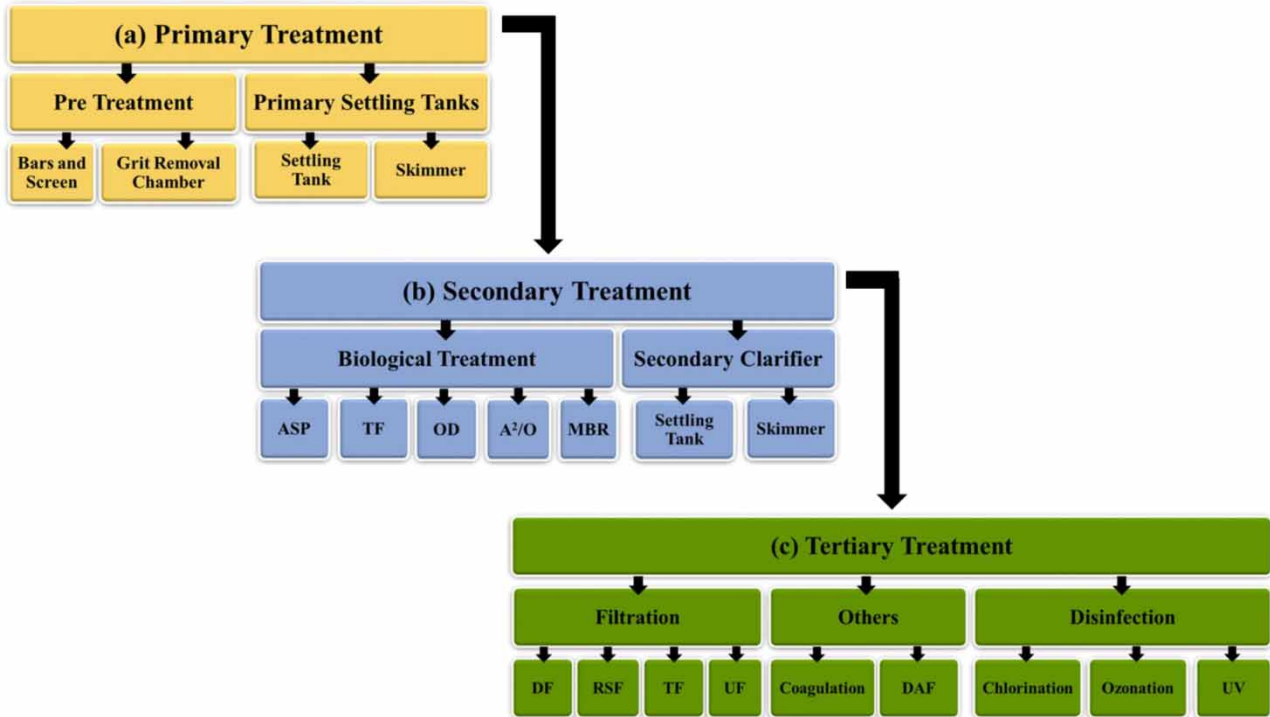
(a) Primary Treatment

Pre Treatment

Primary Settling Tanks

Bars and Screen

Grit Removal Chamber

Settling Tank

Skimmer

(b) Secondary Treatment

Biological Treatment

Secondary Clarifier

ASP

TF

OD

$A^2/O$

MBR

Settling Tank

Skimmer

(c) Tertiary Treatment

Filtration

Others

Disinfection

DF

RSF

TF

UF

Coagulation

DAF

Chlorination

Ozonation

UV